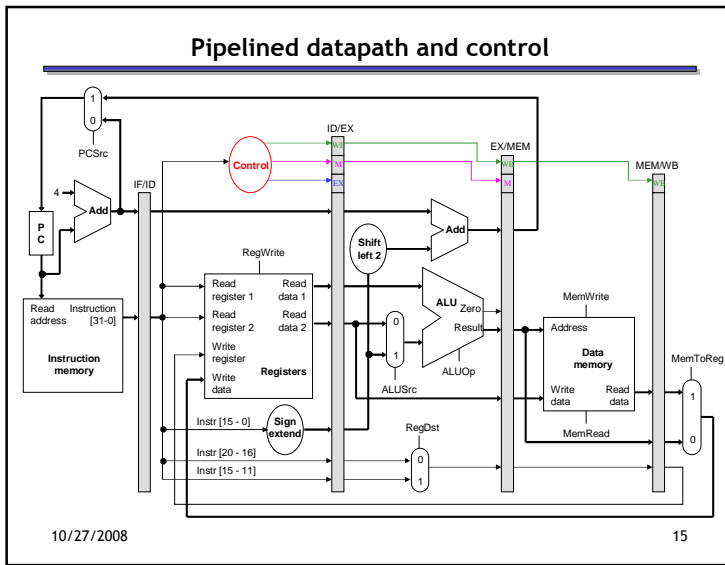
Pipelined datapath and control

1
0
PCSrc
4
Add
P
C
Read address
Instruction [31-0]
Instruction memory
IF/ID
Control
ID/EX
WB
M
EX
EX/MEM
WB
M
MEM/WB
WB
RegWrite
Read register 1
Read register 2
Write register
Write data
Read data 1
Read data 2
Registers
Shift left 2
Add
ALU
Zero
Result
0
1
ALUSrc
ALUOp
MemWrite
Address
Data memory
Write data
Read data
MemRead
MemToReg
1
0
Instr [15 - 0]
Sign extend
Instr [20 - 16]
Instr [15 - 11]
RegDst
0
1

10/27/2008
15